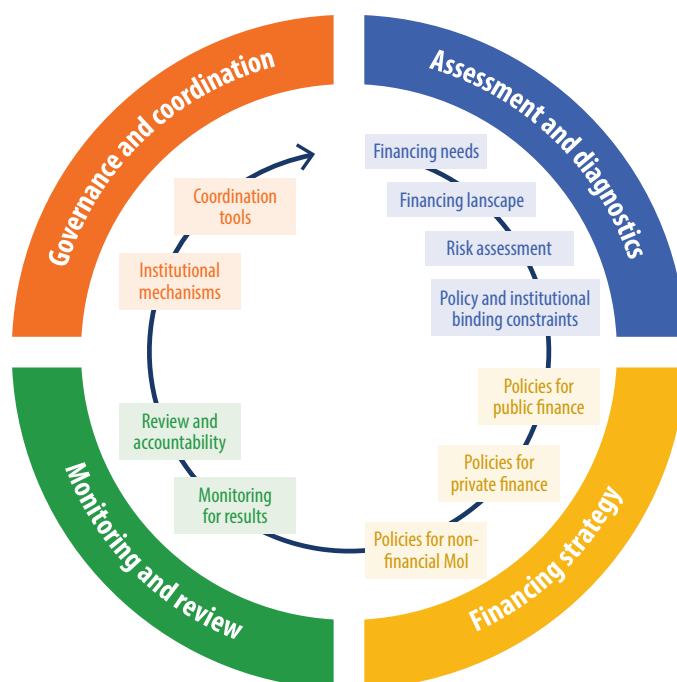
Governance and coordination

Coordination tools

Institutional mechanisms

Assessment and diagnostics

Financing needs

Financing lanscape

Risk assessment

Policy and institutional binding constraints

Financing strategy

Policies for public finance

Policies for private finance

Policies for non-financial MoI

Monitoring and review

Review and accountability

Monitoring for results